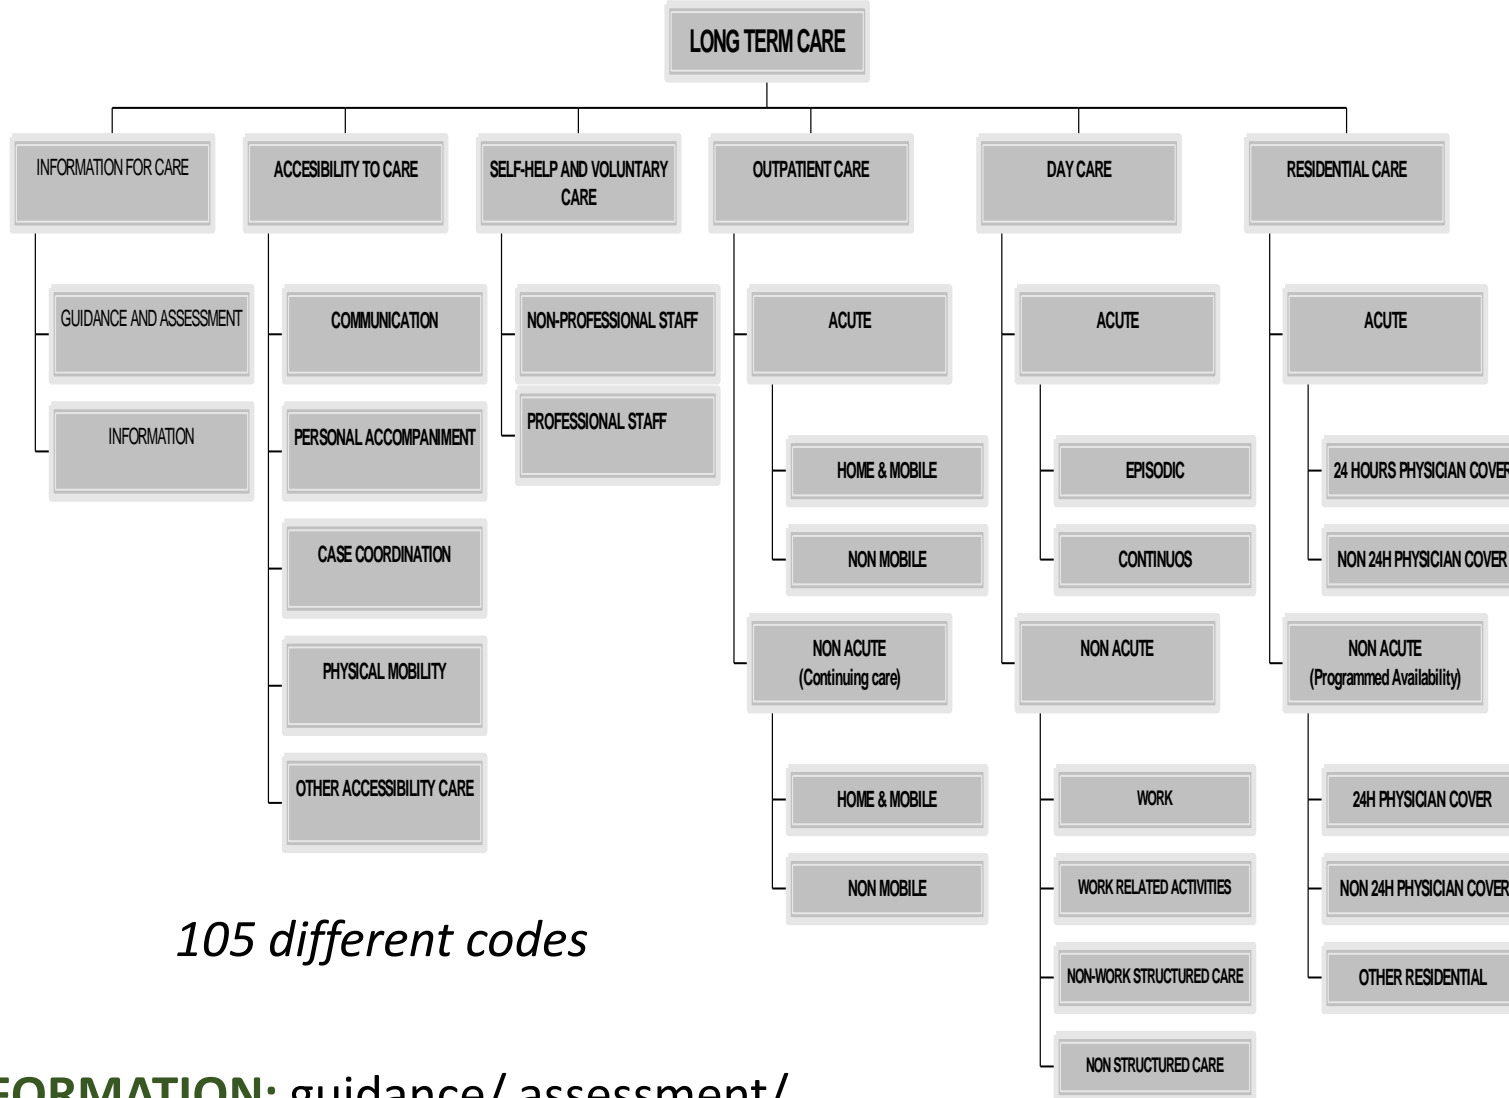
LONG TERM CARE

INFORMATION FOR CARE

GUIDANCE AND ASSESSMENT

INFORMATION

ACCESIBILITY TO CARE

COMMUNICATION

PERSONAL ACCOMPANIMENT

CASE COORDINATION

PHYSICAL MOBILITY

OTHER ACCESSIBILITY CARE

SELF-HELP AND VOLUNTARY CARE

NON-PROFESSIONAL STAFF

PROFESSIONAL STAFF

OUTPATIENT CARE

ACUTE

HOME & MOBILE

NON MOBILE

NON ACUTE (Continuing care)

HOME & MOBILE

NON MOBILE

DAY CARE

ACUTE

EPISODIC

CONTINUOS

NON ACUTE

WORK

WORK RELATED ACTIVITIES

NON-WORK STRUCTURED CARE

NON STRUCTURED CARE

RESIDENTIAL CARE

ACUTE

24 HOURS PHYSICIAN COVER

NON 24H PHYSICIAN COVER

NON ACUTE (Programmed Availability)

24H PHYSICIAN COVER

NON 24H PHYSICIAN COVER

OTHER RESIDENTIAL

105 different codes

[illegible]FORMATION: guidance/ assessment/